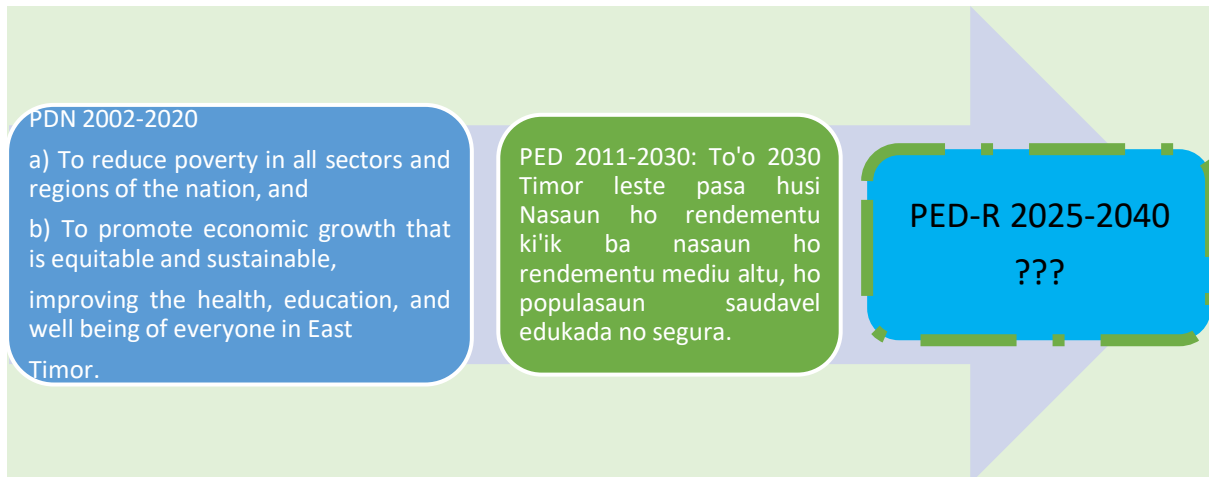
PDN 2002-2020

a) To reduce poverty in all sectors and regions of the nation, and

b) To promote economic growth that is equitable and sustainable,

improving the health, education, and well being of everyone in East

Timor.

PED 2011-2030: To'o 2030 Timor leste pasa husi Nasaun ho rendementu ki'ik ba nasaun ho rendementu mediu altu, ho populasaun saudavel edukada no segura.

PED-R 2025-2040

???